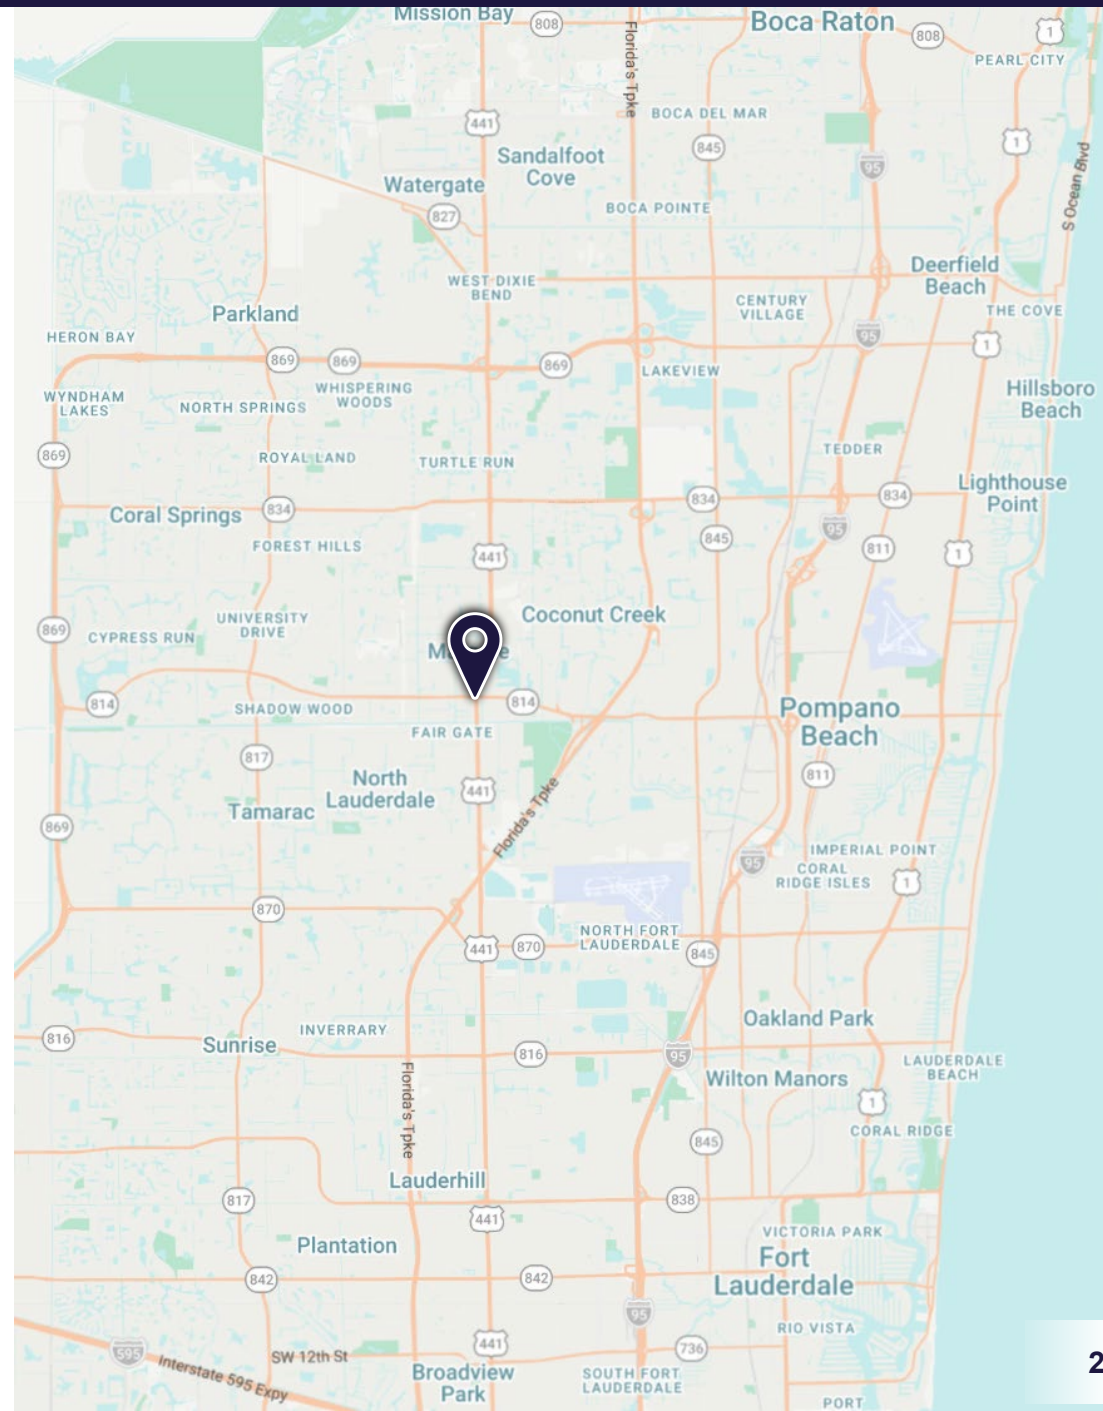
Mission Bay
808
Boca Raton
808
1
PEARL CITY
Florida's Tpke
441
BOCA DEL MAR
Sandalfoot Cove
845
1
Watergate
95
S Ocean Blvd
827
BOCA POINTE
WEST DIXIE BEND
Deerfield Beach
CENTURY VILLAGE
THE COVE
Parkland
95
HERON BAY
1
869
869
869
LAKEVIEW
WHISPERING WOODS
Hillsboro Beach
WYNDHAM LAKES
NORTH SPRINGS
869
ROYAL LAND
TURTLE RUN
TEDDER
Lighthouse Point
834
834
Coral Springs
834
95
845
FOREST HILLS
811
441
1
Coconut Creek
869
UNIVERSITY DRIVE
CYPRESS RUN
M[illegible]e
814
814
SHADOW WOOD
Pompano Beach
FAIR GATE
817
811
North Lauderdale
441
Tamarac
Florida's Tpke
869
IMPERIAL POINT
95
CORAL RIDGE ISLES
1
870
NORTH FORT LAUDERDALE
441
870
845
Oakland Park
816
INVERRARY
Sunrise
816
95
LAUDERDALE BEACH
Florida's Tpke
Wilton Manors
1
CORAL RIDGE
845
Lauderhill
817
838
441
VICTORIA PARK
Plantation
Fort Lauderdale
842
842
95
595
441
RIO VISTA
SW 12th St
736
Interstate 595 Expy
Broadview Park
SOUTH FORT LAUDERDALE
PORT
2